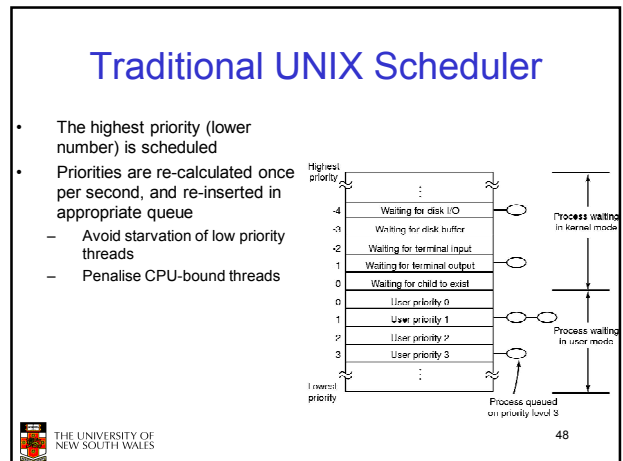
Traditional UNIX Scheduler

- The highest priority (lower number) is scheduled
- Priorities are re-calculated once per second, and re-inserted in appropriate queue
  - Avoid starvation of low priority threads
  - Penalise CPU-bound threads

Highest priority

⋮

-4 Waiting for disk I/O
-3 Waiting for disk buffer
-2 Waiting for terminal input
-1 Waiting for terminal output
0 Waiting for child to exist
0 User priority 0
1 User priority 1
2 User priority 2
3 User priority 3

⋮

Lowest priority

Process waiting in kernel mode

Process waiting in user mode

Process queued on priority level 3

THE UNIVERSITY OF NEW SOUTH WALES

48